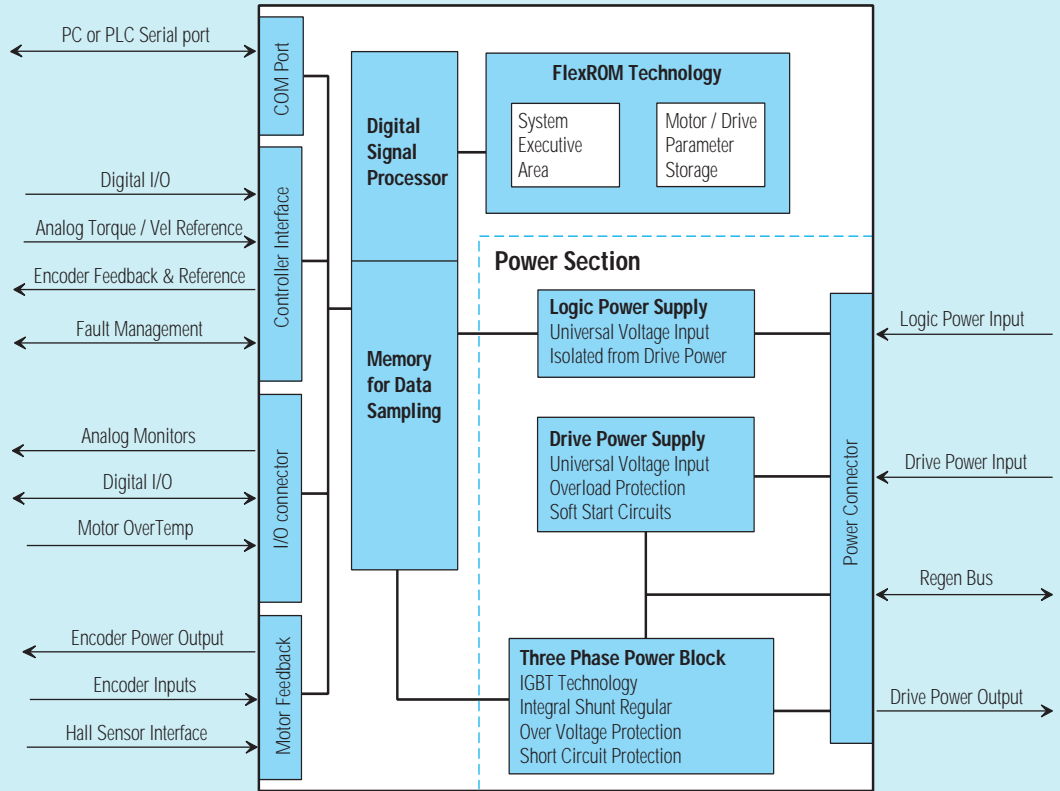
PC or PLC Serial port

COM Port

Digital I/O

Analog Torque / Vel Reference

Encoder Feedback & Reference

Fault Management

Controller Interface

Analog Monitors

Digital I/O

Motor OverTemp

I/O connector

Encoder Power Output

Encoder Inputs

Hall Sensor Interface

Motor Feedback

Digital Signal Processor

Memory for Data Sampling

FlexROM Technology

System Executive Area

Motor / Drive Parameter Storage

Power Section

Logic Power Supply
Universal Voltage Input
Isolated from Drive Power

Drive Power Supply
Universal Voltage Input
Overload Protection
Soft Start Circuits

Three Phase Power Block
IGBT Technology
Integral Shunt Regular
Over Voltage Protection
Short Circuit Protection

Power Connector

Logic Power Input

Drive Power Input

Regen Bus

Drive Power Output